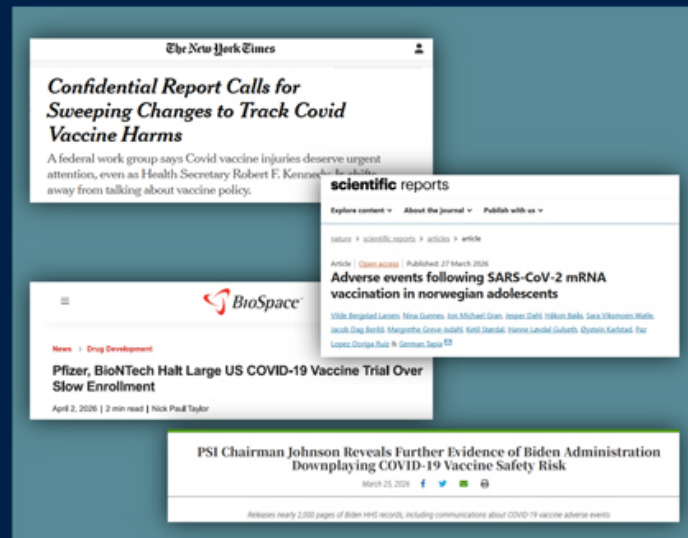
The New York Times

Confidential Report Calls for Sweeping Changes to Track Covid Vaccine Harms

A federal work group says Covid vaccine injuries deserve urgent attention, even as Health Secretary Robert F. Kennedy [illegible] shifts away from talking about vaccine policy.

scientific reports

Explore content ∨ About the journal ∨ Publish with us ∨

nature > scientific reports > articles > article

Article | Open access | Published: 27 March 2026

Adverse events following SARS-CoV-2 mRNA vaccination in norwegian adolescents

Vilde Bergstad Larsen, Nina Gunnes, Jon Michael Gran, Jesper Dahl, Håkon Bøås, Sara Viksmoen Watle, Jacob Dag Berild, Margrethe Greve-Isdahl, Ketil Størdal, Hanne Løvdal Gulseth, Øystein Karlstad, Paz Lopez-Doriga Ruiz & German Tapia

BioSpace

News > Drug Development

Pfizer, BioNTech Halt Large US COVID-19 Vaccine Trial Over Slow Enrollment

April 2, 2026 | 2 min read | Nick Paul Taylor

PSI Chairman Johnson Reveals Further Evidence of Biden Administration Downplaying COVID-19 Vaccine Safety Risk

March 25, 2026

Releases nearly 2,000 pages of Biden HHS records, including communications about COVID-19 vaccine adverse events